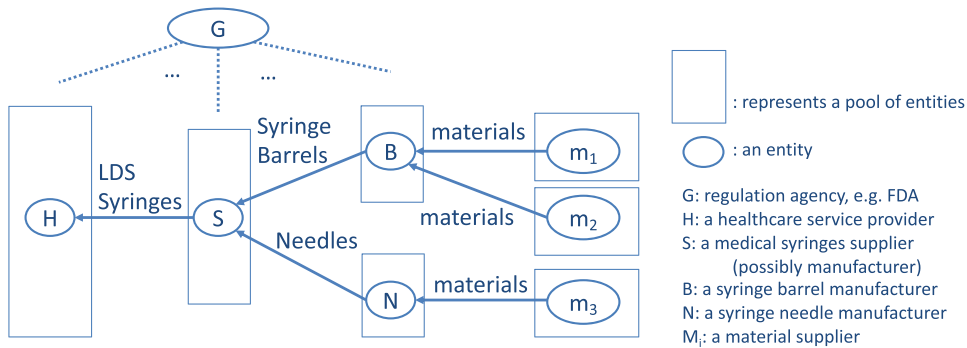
G

...

...

LDS Syringes

H

S

Syringe Barrels

B

materials

$m_1$

materials

$m_2$

Needles

N

materials

$m_3$

: represents a pool of entities

: an entity

G: regulation agency, e.g. FDA
H: a healthcare service provider
S: a medical syringes supplier (possibly manufacturer)
B: a syringe barrel manufacturer
N: a syringe needle manufacturer
$M_i$: a material supplier